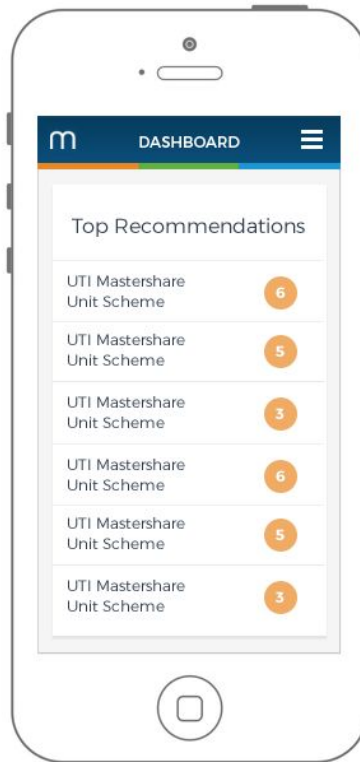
m DASHBOARD

Top Recommendations

UTI Mastershare Unit Scheme 6

UTI Mastershare Unit Scheme 5

UTI Mastershare Unit Scheme 3

UTI Mastershare Unit Scheme 6

UTI Mastershare Unit Scheme 5

UTI Mastershare Unit Scheme 3